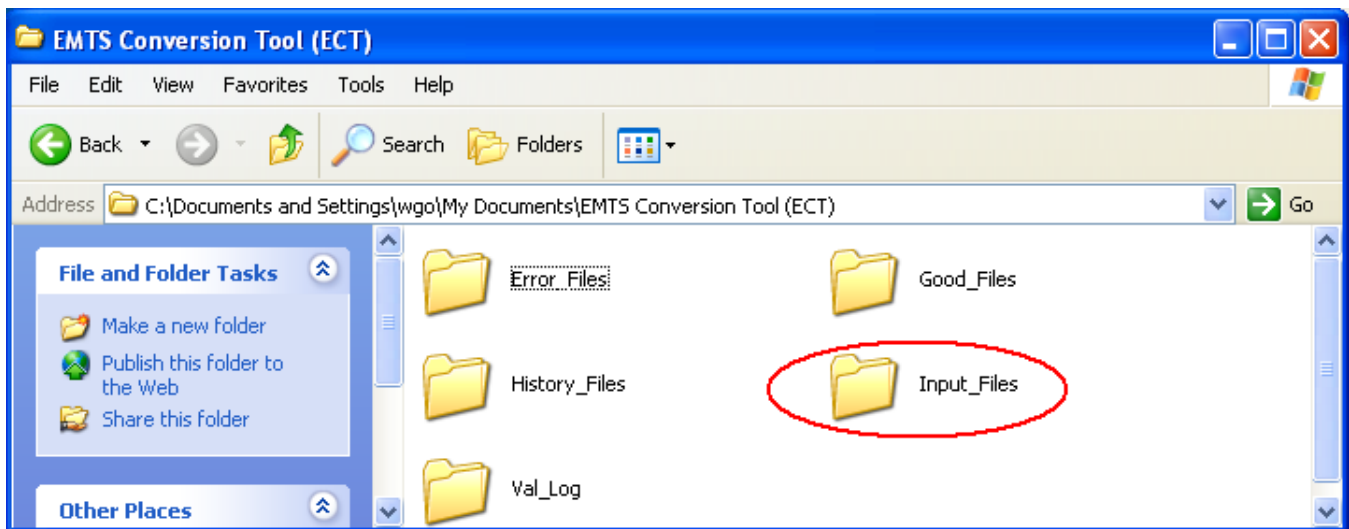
EMTS Conversion Tool (ECT)

File Edit View Favorites Tools Help

Back Search Folders

Address C:\Documents and Settings\wgo\My Documents\EMTS Conversion Tool (ECT) Go

File and Folder Tasks

Make a new folder
Publish this folder to the Web
Share this folder

Other Places

Error_Files
Good_Files
History_Files
Input_Files
Val_Log